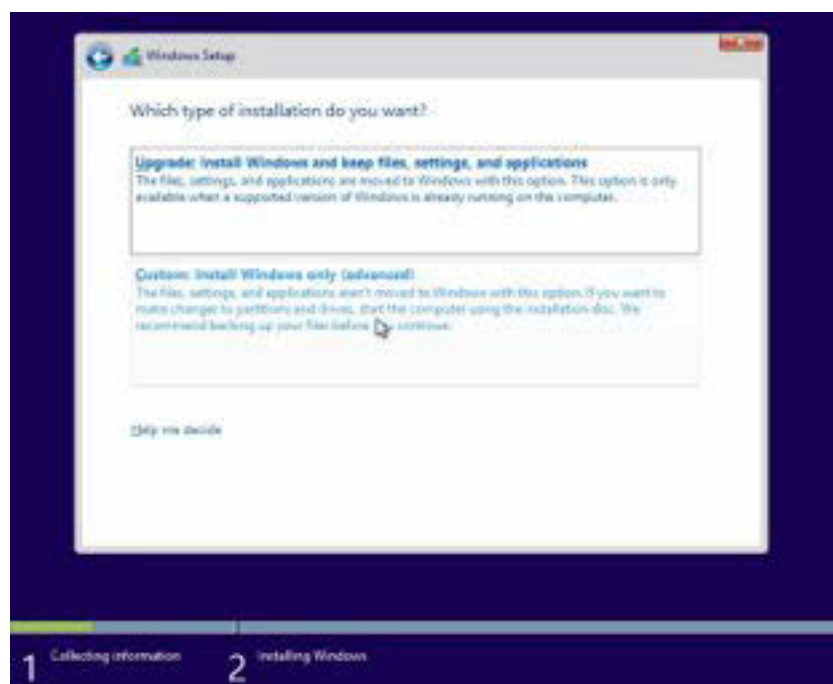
Windows Setup

Which type of installation do you want?

Upgrade: Install Windows and keep files, settings, and applications
The files, settings, and applications are moved to Windows with this option. This option is only available when a supported version of Windows is already running on the computer.

Custom: Install Windows only (advanced)
The files, settings, and applications aren't moved to Windows with this option. If you want to make changes to partitions and drives, start the computer using the installation disc. We recommend backing up your files before you continue.

Help me decide

1 Collecting information
2 Installing Windows